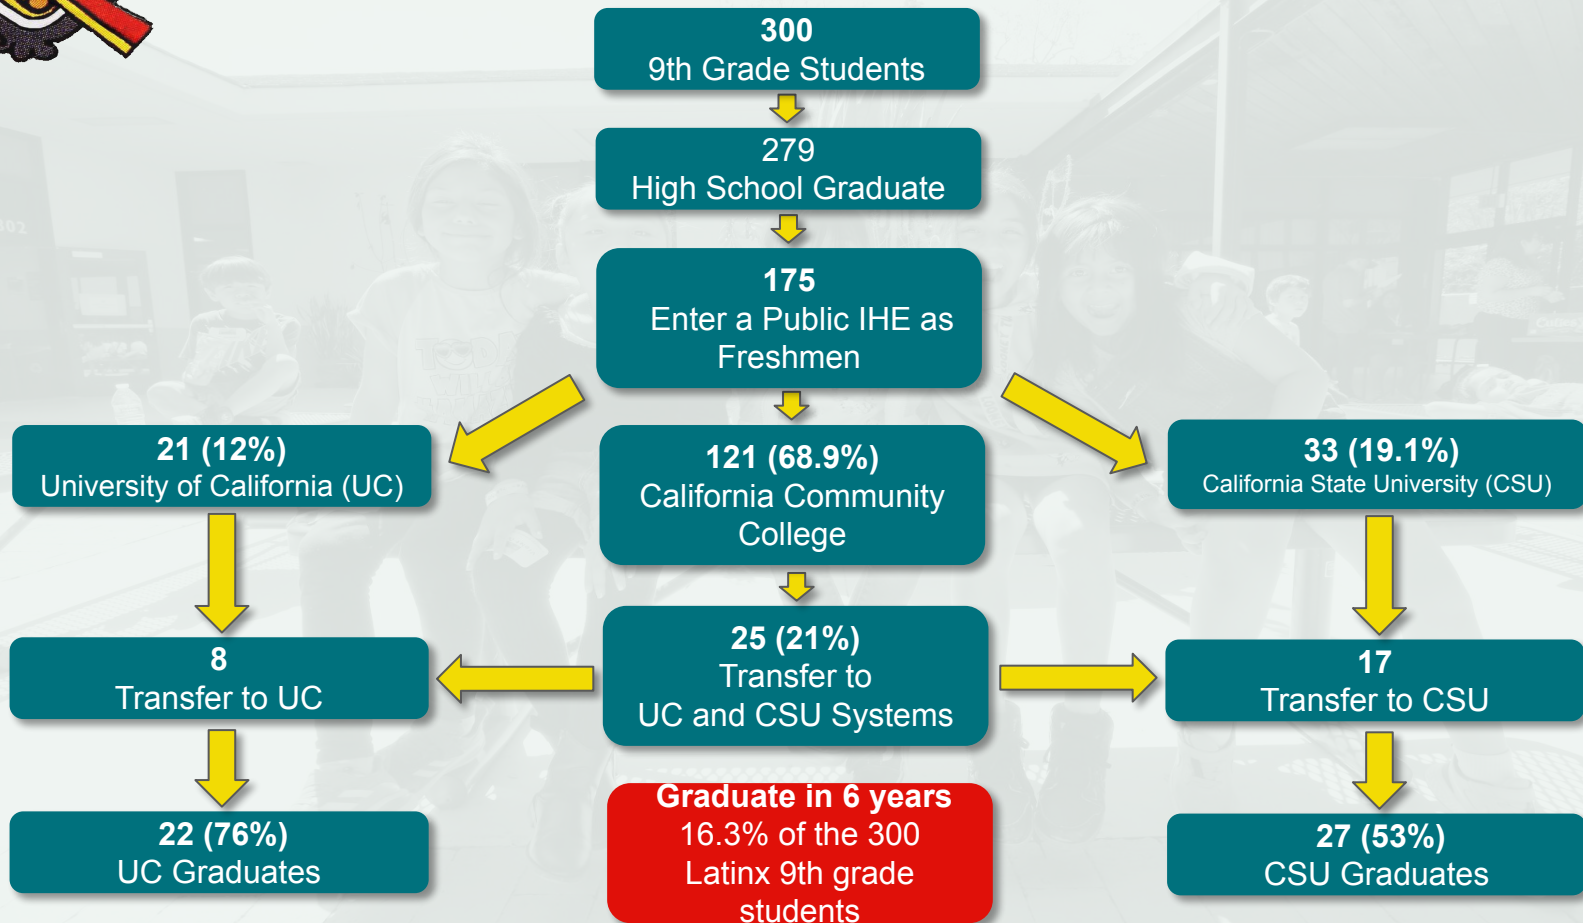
300
9th Grade Students

279
High School Graduate

175
Enter a Public IHE as Freshmen

21 (12%)
University of California (UC)

121 (68.9%)
California Community College

33 (19.1%)
California State University (CSU)

8
Transfer to UC

25 (21%)
Transfer to UC and CSU Systems

17
Transfer to CSU

22 (76%)
UC Graduates

Graduate in 6 years
16.3% of the 300 Latinx 9th grade students

27 (53%)
CSU Graduates